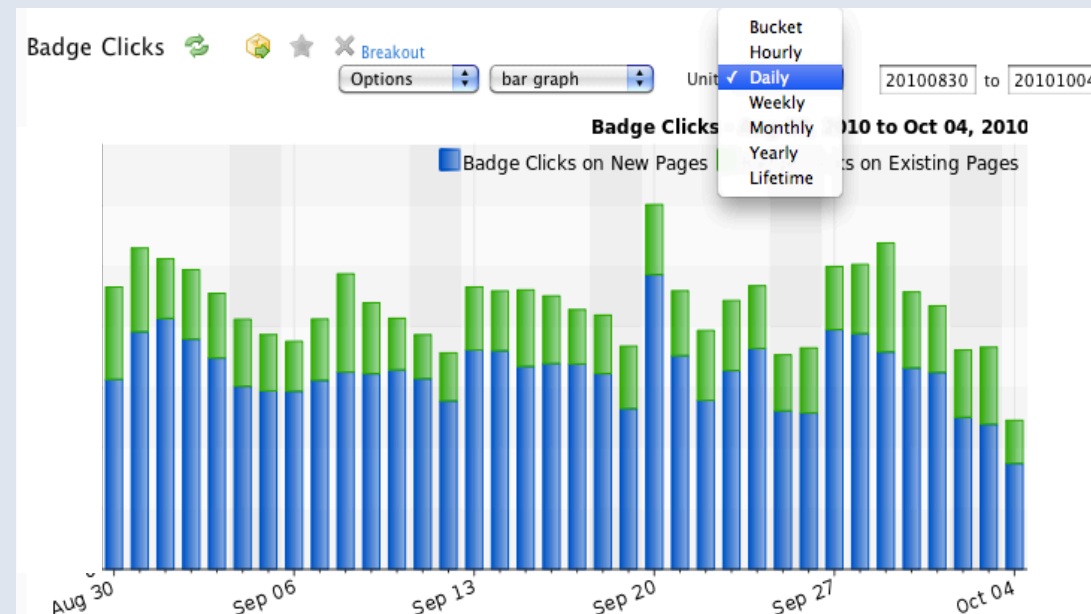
Badge Clicks

Breakout

Options

bar graph

Unit

Bucket
Hourly
✓ Daily
Weekly
Monthly
Yearly
Lifetime

20100830 to 2010100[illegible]

Badge Clicks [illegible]010 to Oct 04, 2010

Badge Clicks on New Pages

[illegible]s on Existing Pages

Aug 30

Sep 06

Sep 13

Sep 20

Sep 27

Oct 04